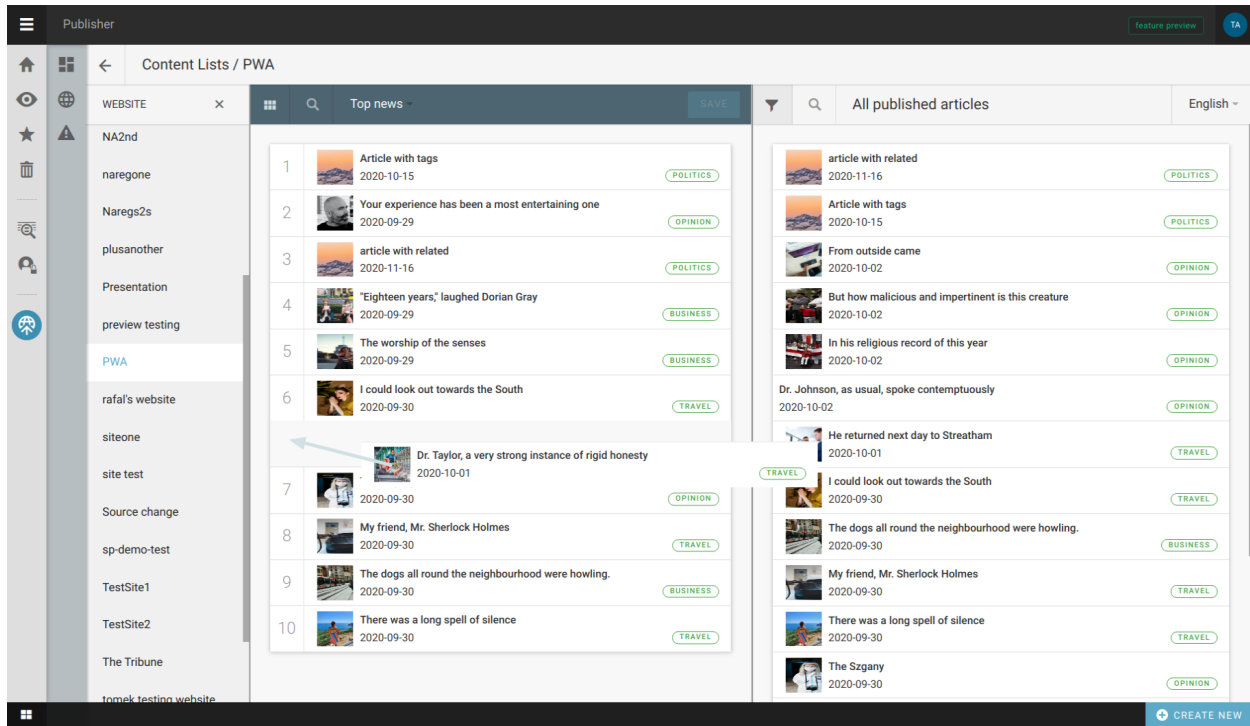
Publisher

feature preview

TA

Content Lists / PWA

WEBSITE

NA2nd

naregone

Naregs2s

plusanother

Presentation

preview testing

PWA

rafal's website

siteone

site test

Source change

sp-demo-test

TestSite1

TestSite2

The Tribune

tomek testing website

Top news

SAVE

| | | | |
|---|---|---|---|
| 1 | Article with tags | 2020-10-15 | POLITICS |
| 2 | Your experience has been a most entertaining one | 2020-09-29 | OPINION |
| 3 | article with related | 2020-11-16 | POLITICS |
| 4 | "Eighteen years," laughed Dorian Gray | 2020-09-29 | BUSINESS |
| 5 | The worship of the senses | 2020-09-29 | BUSINESS |
| 6 | I could look out towards the South | 2020-09-30 | TRAVEL |
| | Dr. Taylor, a very strong instance of rigid honesty | 2020-10-01 | TRAVEL |
| 7 | | 2020-09-30 | OPINION |
| 8 | My friend, Mr. Sherlock Holmes | 2020-09-30 | TRAVEL |
| 9 | The dogs all round the neighbourhood were howling. | 2020-09-30 | BUSINESS |
| 10 | There was a long spell of silence | 2020-09-30 | TRAVEL |

All published articles

English

| | | |
|---|---|---|
| article with related | 2020-11-16 | POLITICS |
| Article with tags | 2020-10-15 | POLITICS |
| From outside came | 2020-10-02 | OPINION |
| But how malicious and impertinent is this creature | 2020-10-02 | OPINION |
| In his religious record of this year | 2020-10-02 | OPINION |
| Dr. Johnson, as usual, spoke contemptuously | 2020-10-02 | OPINION |
| He returned next day to Streatham | 2020-10-01 | TRAVEL |
| I could look out towards the South | 2020-09-30 | TRAVEL |
| The dogs all round the neighbourhood were howling. | 2020-09-30 | BUSINESS |
| My friend, Mr. Sherlock Holmes | 2020-09-30 | TRAVEL |
| There was a long spell of silence | 2020-09-30 | TRAVEL |
| The Szgany | 2020-09-30 | OPINION |

CREATE NEW